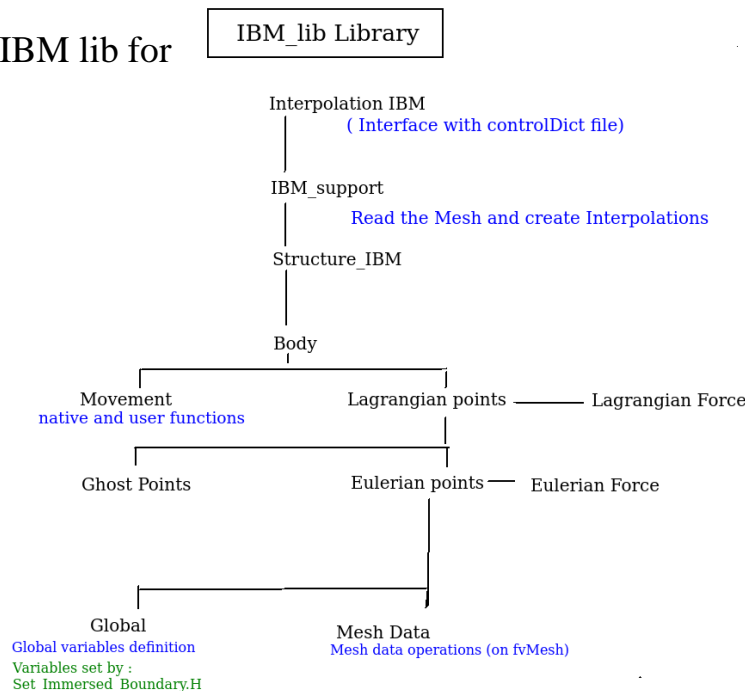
IBM lib for

IBM_lib Library

Interpolation IBM
( Interface with controlDict file)

IBM_support
Read the Mesh and create Interpolations

Structure_IBM

Body

Movement
native and user functions

Lagrangian points

Lagrangian Force

Ghost Points

Eulerian points

Eulerian Force

Global
Global variables definition
Variables set by :
Set_Immersed_Boundary.H

Mesh Data
Mesh data operations (on fvMesh)